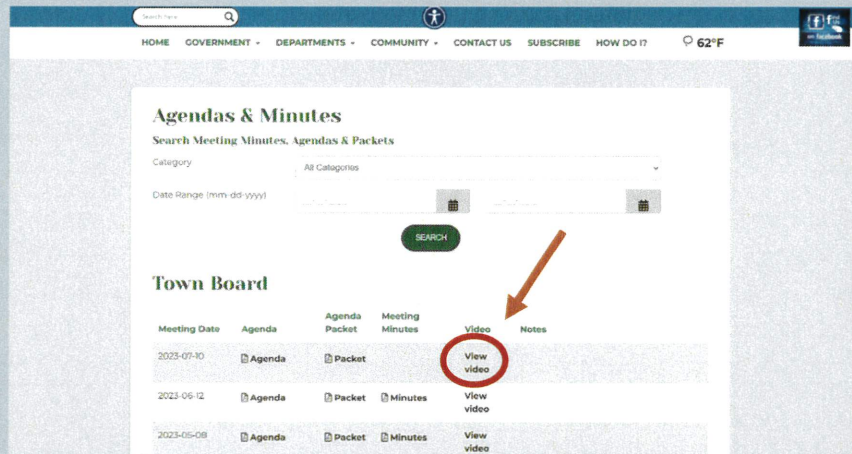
Search here

HOME GOVERNMENT DEPARTMENTS COMMUNITY CONTACT US SUBSCRIBE HOW DO I? 62°F

on facebook

Agendas & Minutes

Search Meeting Minutes, Agendas & Packets

Category All Categories

Date Range (mm-dd-yyyy)

SEARCH

Town Board

| Meeting Date | Agenda | Agenda Packet | Meeting Minutes | Video | Notes |
|---|---|---|---|---|---|
| 2023-07-10 | Agenda | Packet | | View video | |
| 2023-06-12 | Agenda | Packet | Minutes | View video | |
| 2023-05-08 | Agenda | Packet | Minutes | View video | |